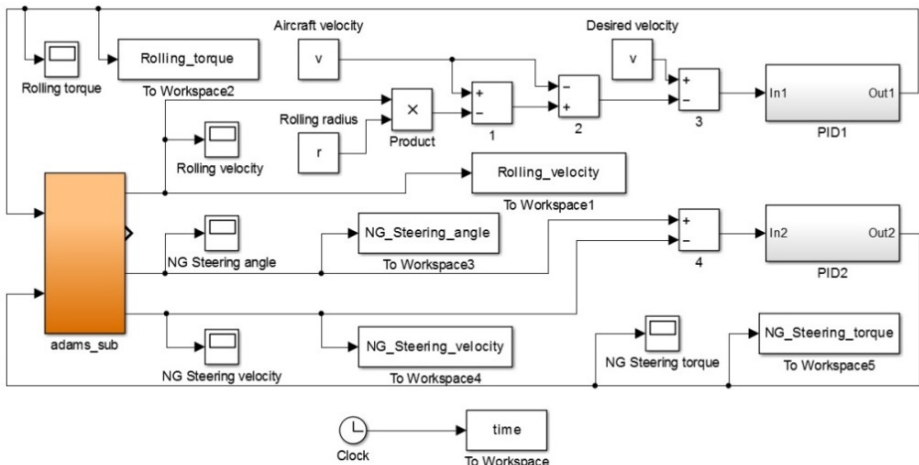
Rolling torque

Rolling_torque

To Workspace2

Aircraft velocity

v

Desired velocity

v

Rolling radius

r

×

Product

+
−

1

−
+

2

+
−

3

In1

Out1

PID1

Rolling velocity

Rolling_velocity

To Workspace1

NG Steering angle

NG_Steering_angle

To Workspace3

+
−

4

In2

Out2

PID2

adams_sub

NG Steering velocity

NG_Steering_velocity

To Workspace4

NG Steering torque

NG_Steering_torque

To Workspace5

Clock

time

To Workspace